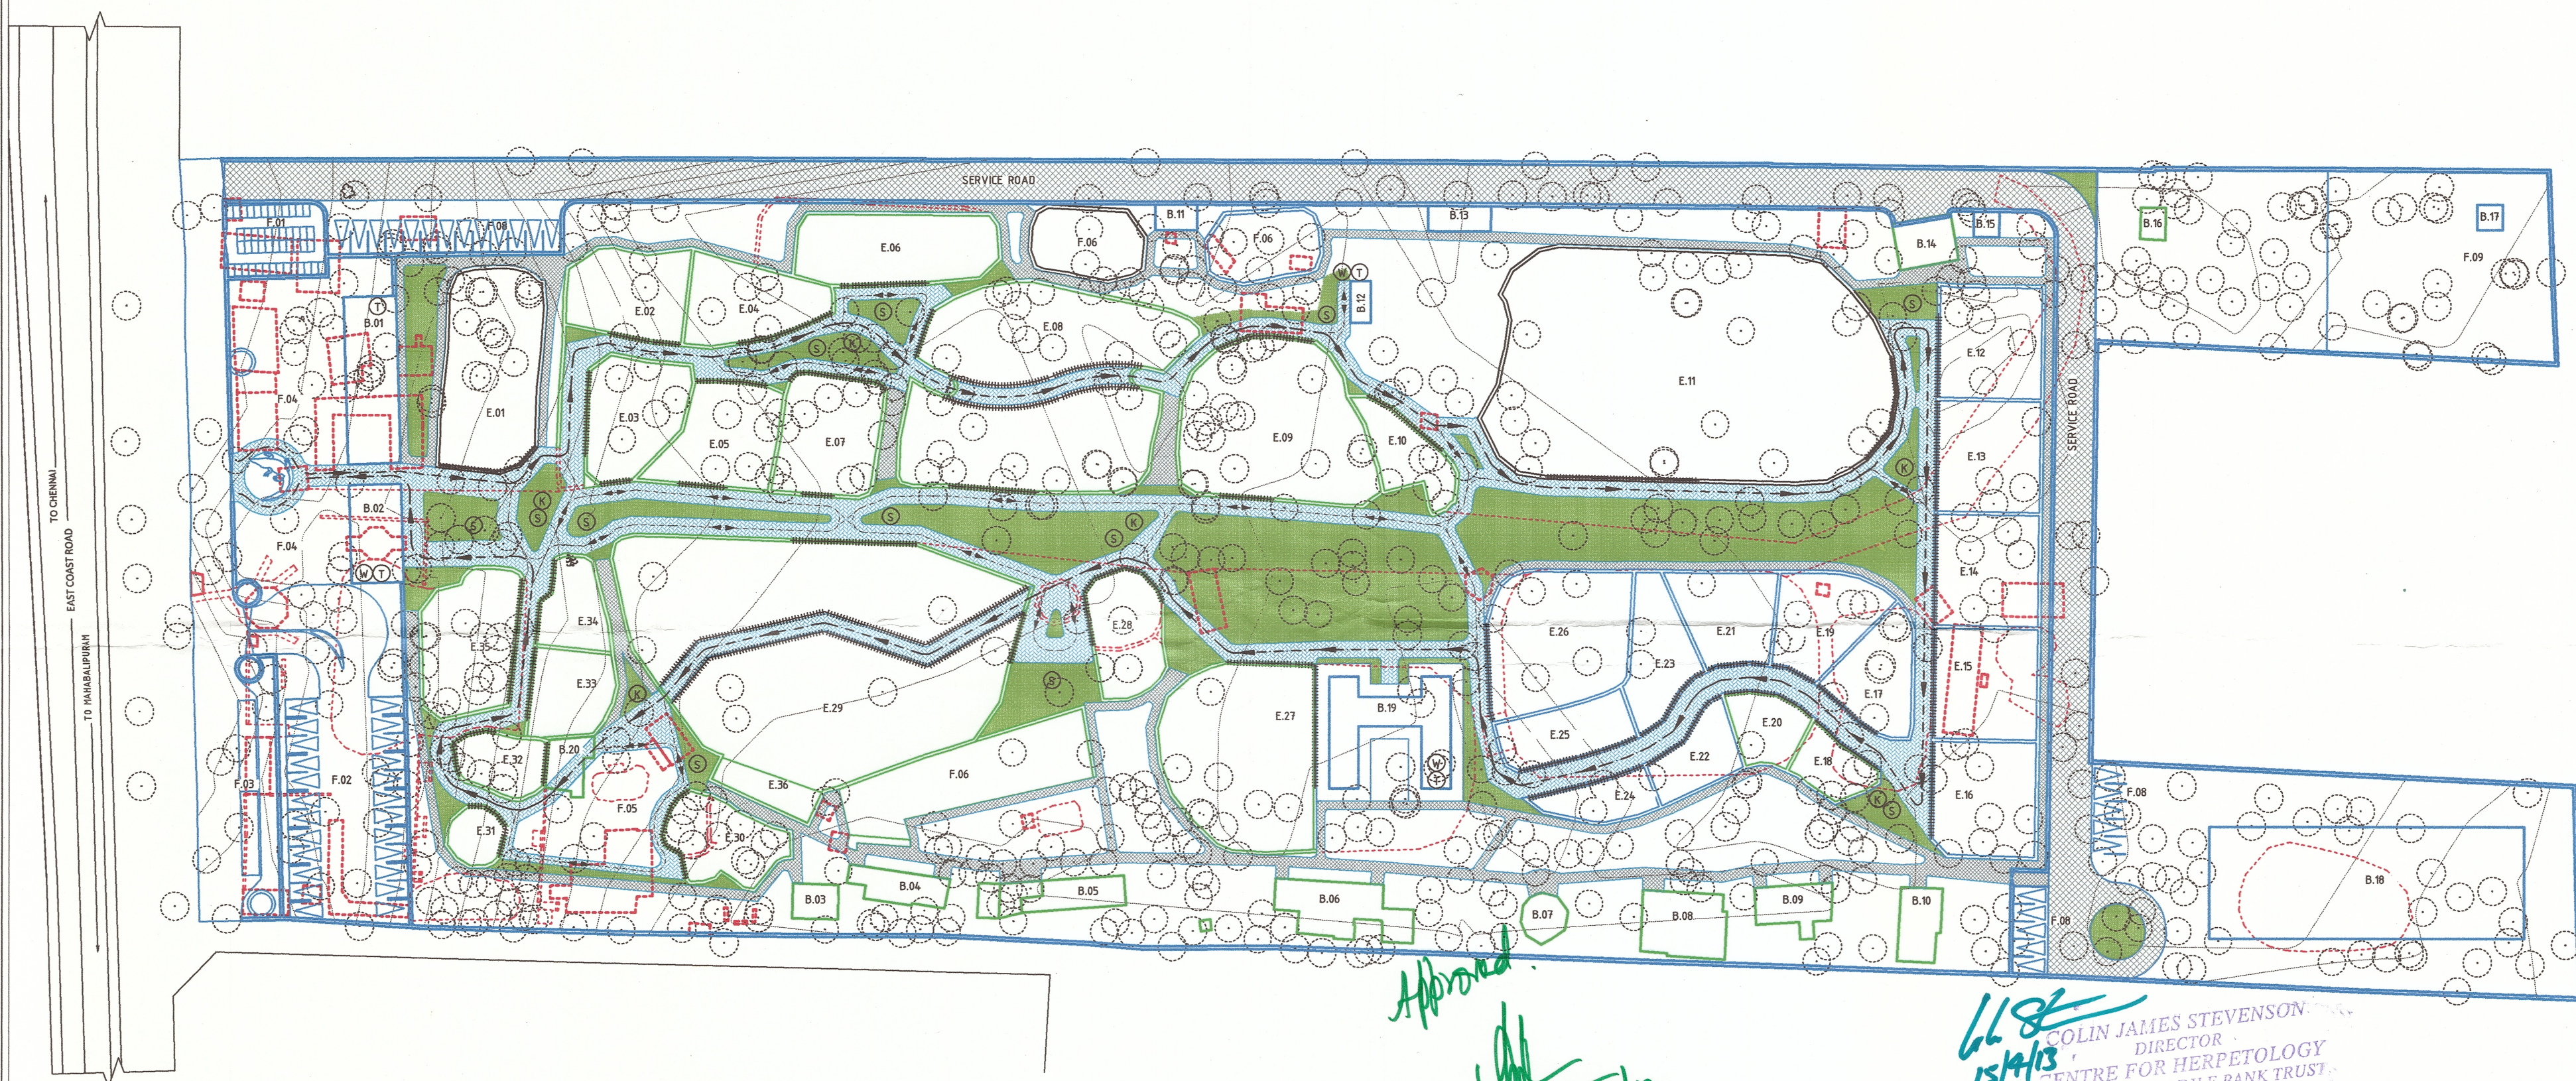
SERVICE ROAD

F.01
F.08
B.11
B.13
B.15
B.14
B.16
B.17
F.09
E.06
F.06
F.06
E.02
E.04
E.08
B.12
E.11
B.01
F.04
E.01
E.03
E.05
E.07
E.09
E.10
E.12
E.13
SERVICE ROAD
B.02
F.04
E.14
E.26
E.21
E.19
E.28
E.34
E.33
E.29
E.23
E.15
E.27
B.19
E.17
E.20
E.25
E.32
B.20
E.22
E.18
F.03
F.02
E.36
F.06
E.24
E.16
F.08
F.05
E.31
E.30
B.03
B.04
B.05
B.06
B.07
B.08
B.09
B.10
F.08
B.18

TO CHENNAI
EAST COAST ROAD
TO MAHABALIPURAM

Approved.

COLIN JAMES STEVENSON
DIRECTOR
CENTRE FOR HERPETOLOGY
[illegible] BANK TRUST
15/4/13